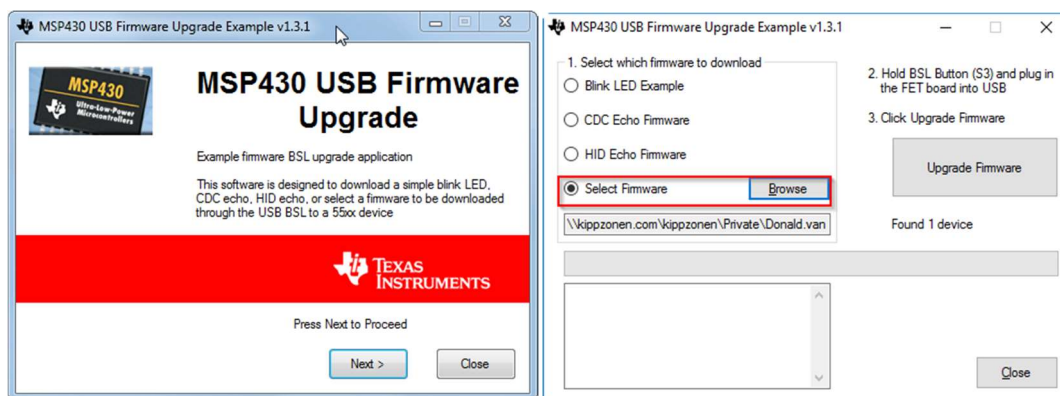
MSP430 USB Firmware Upgrade Example v1.3.1

MSP430 Ultra-Low-Power Microcontrollers

MSP430 USB Firmware Upgrade

Example firmware BSL upgrade application

This software is designed to download a simple blink LED, CDC echo, HID echo, or select a firmware to be downloaded through the USB BSL to a 55xx device

Texas Instruments

Press Next to Proceed

Next >

Close

MSP430 USB Firmware Upgrade Example v1.3.1

1. Select which firmware to download

Blink LED Example

CDC Echo Firmware

HID Echo Firmware

Select Firmware

Browse

\\kippzonen.com\kippzonen\Private\Donald.van

2. Hold BSL Button (S3) and plug in the FET board into USB

3. Click Upgrade Firmware

Upgrade Firmware

Found 1 device

Close